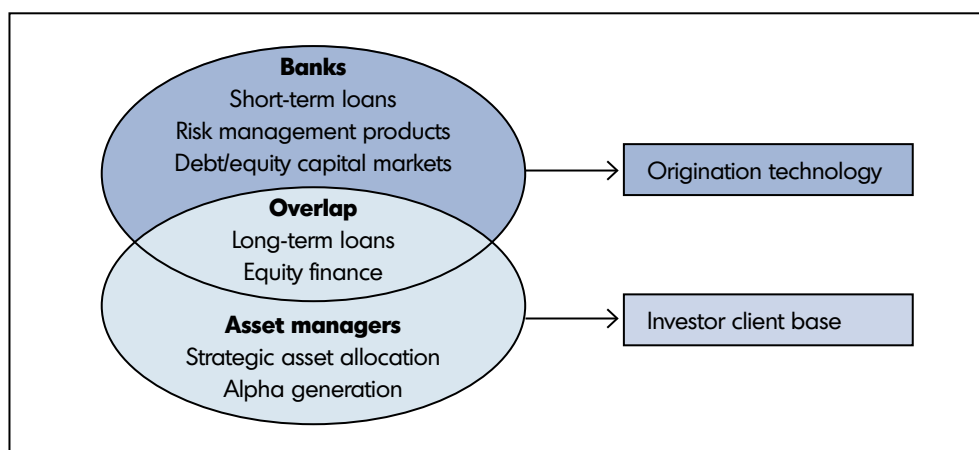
**Banks**
Short-term loans
Risk management products
Debt/equity capital markets

**Overlap**
Long-term loans
Equity finance

**Asset managers**
Strategic asset allocation
Alpha generation

Origination technology

Investor client base